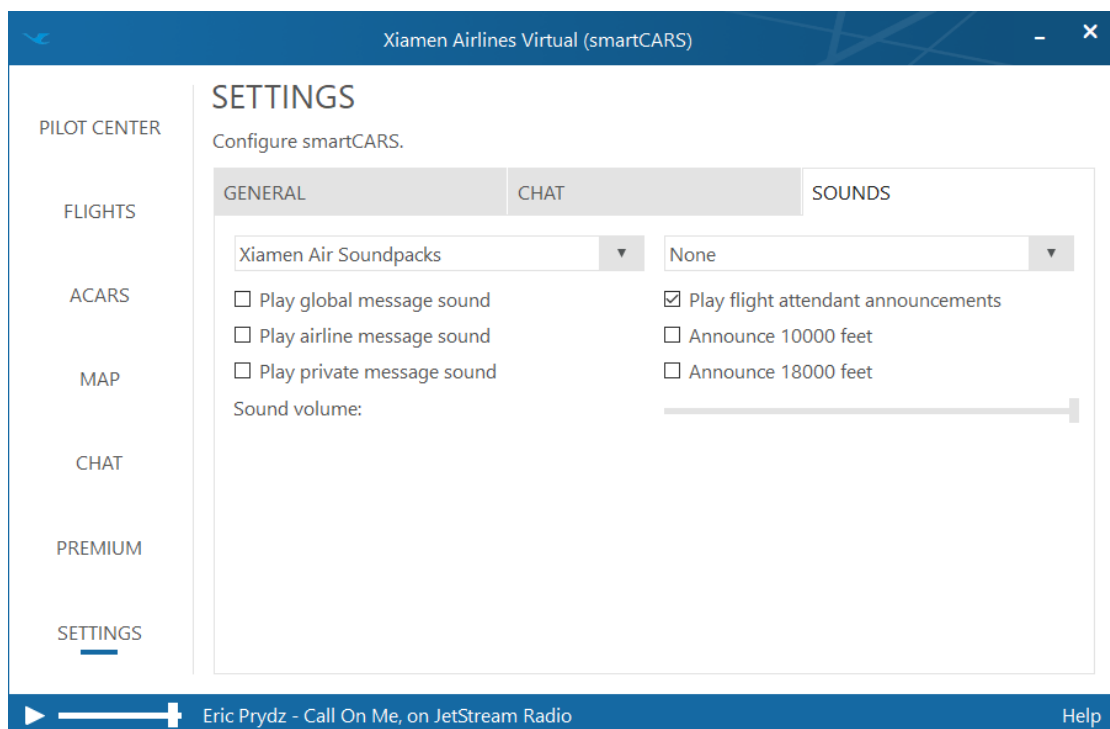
Xiamen Airlines Virtual (smartCARS)

PILOT CENTER

FLIGHTS

ACARS

MAP

CHAT

PREMIUM

SETTINGS

SETTINGS

Configure smartCARS.

GENERAL | CHAT | SOUNDS

Xiamen Air Soundpacks

None

☐ Play global message sound
☐ Play airline message sound
☐ Play private message sound
Sound volume:

☑ Play flight attendant announcements
☐ Announce 10000 feet
☐ Announce 18000 feet

Eric Prydz - Call On Me, on JetStream Radio

Help